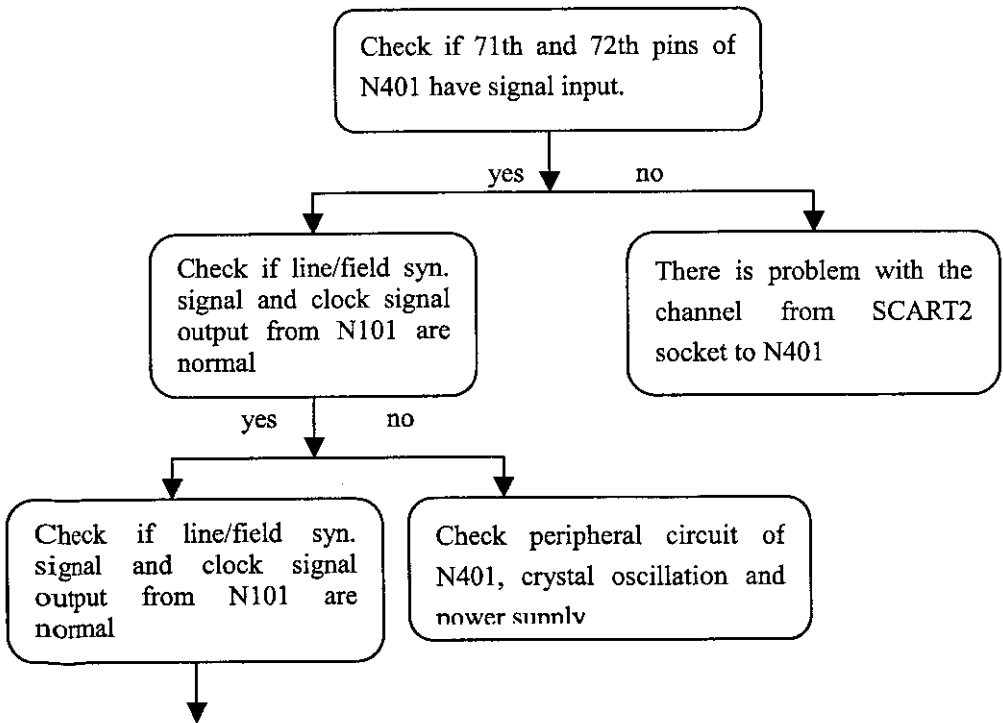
Check if 71th and 72th pins of N401 have signal input.

yes

no

Check if line/field syn. signal and clock signal output from N101 are normal

There is problem with the channel from SCART2 socket to N401

yes

no

Check if line/field syn. signal and clock signal output from N101 are normal

Check peripheral circuit of N401, crystal oscillation and power supply